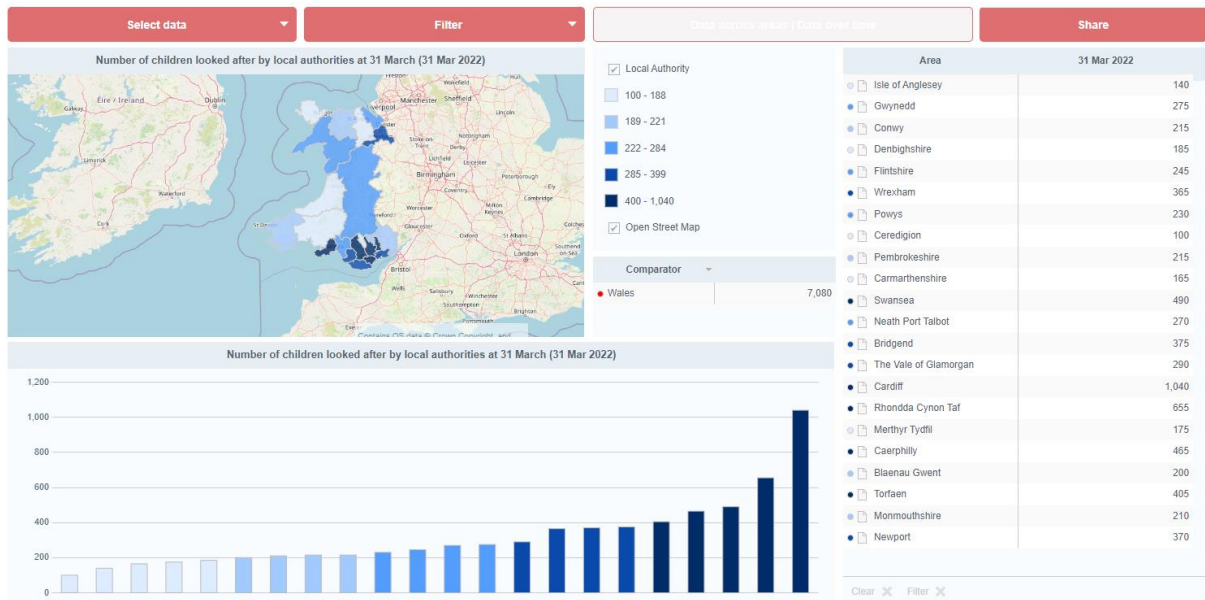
Select data

Filter

Data sources and... | Data dive more

Share

Number of children looked after by local authorities at 31 March (31 Mar 2022)

Galway
Éire / Ireland
Dublin
Limerick
Waterford
Cork
Liverpool
Manchester
Sheffield
Stoke-on-Trent
Nottingham
Lincoln
Lichfield
Leicester
Birmingham
Coventry
Peterborough
Ely
Northampton
Cambridge
St Davids
Milton Keynes
Oxford
St Albans
Luton
London
Southend-on-Sea
Bristol
Wells
Salisbury
Winchester
Contains OS data © Crown Copyright and...

Local Authority
100 - 188
189 - 221
222 - 284
285 - 399
400 - 1,040
Open Street Map

Comparator
Wales 7,080

| Area | 31 Mar 2022 |
|---|---|
| Isle of Anglesey | 140 |
| Gwynedd | 275 |
| Conwy | 215 |
| Denbighshire | 185 |
| Flintshire | 245 |
| Wrexham | 365 |
| Powys | 230 |
| Ceredigion | 100 |
| Pembrokeshire | 215 |
| Carmarthenshire | 165 |
| Swansea | 490 |
| Neath Port Talbot | 270 |
| Bridgend | 375 |
| The Vale of Glamorgan | 290 |
| Cardiff | 1,040 |
| Rhondda Cynon Taf | 655 |
| Merthyr Tydfil | 175 |
| Caerphilly | 465 |
| Blaenau Gwent | 200 |
| Torfaen | 405 |
| Monmouthshire | 210 |
| Newport | 370 |

Clear Filter

Number of children looked after by local authorities at 31 March (31 Mar 2022)

1,200
1,000
800
600
400
200
0